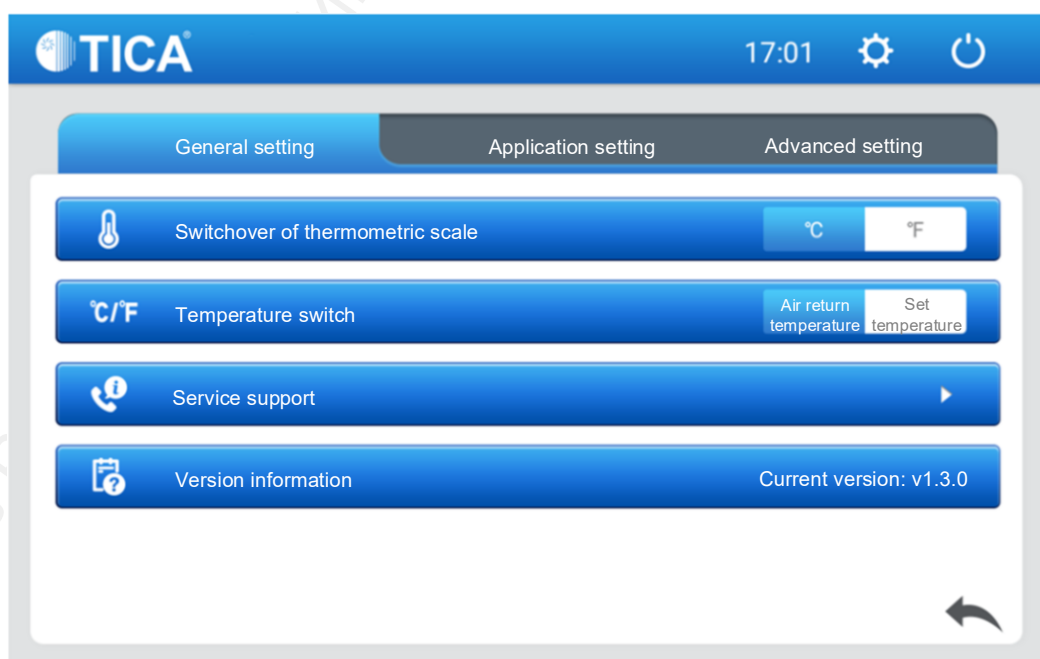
TICA

17:01

General setting

Application setting

Advanced setting

Switchover of thermometric scale

℃ ℉

℃/℉ Temperature switch

Air return temperature

Set temperature

Service support

Version information

Current version: v1.3.0